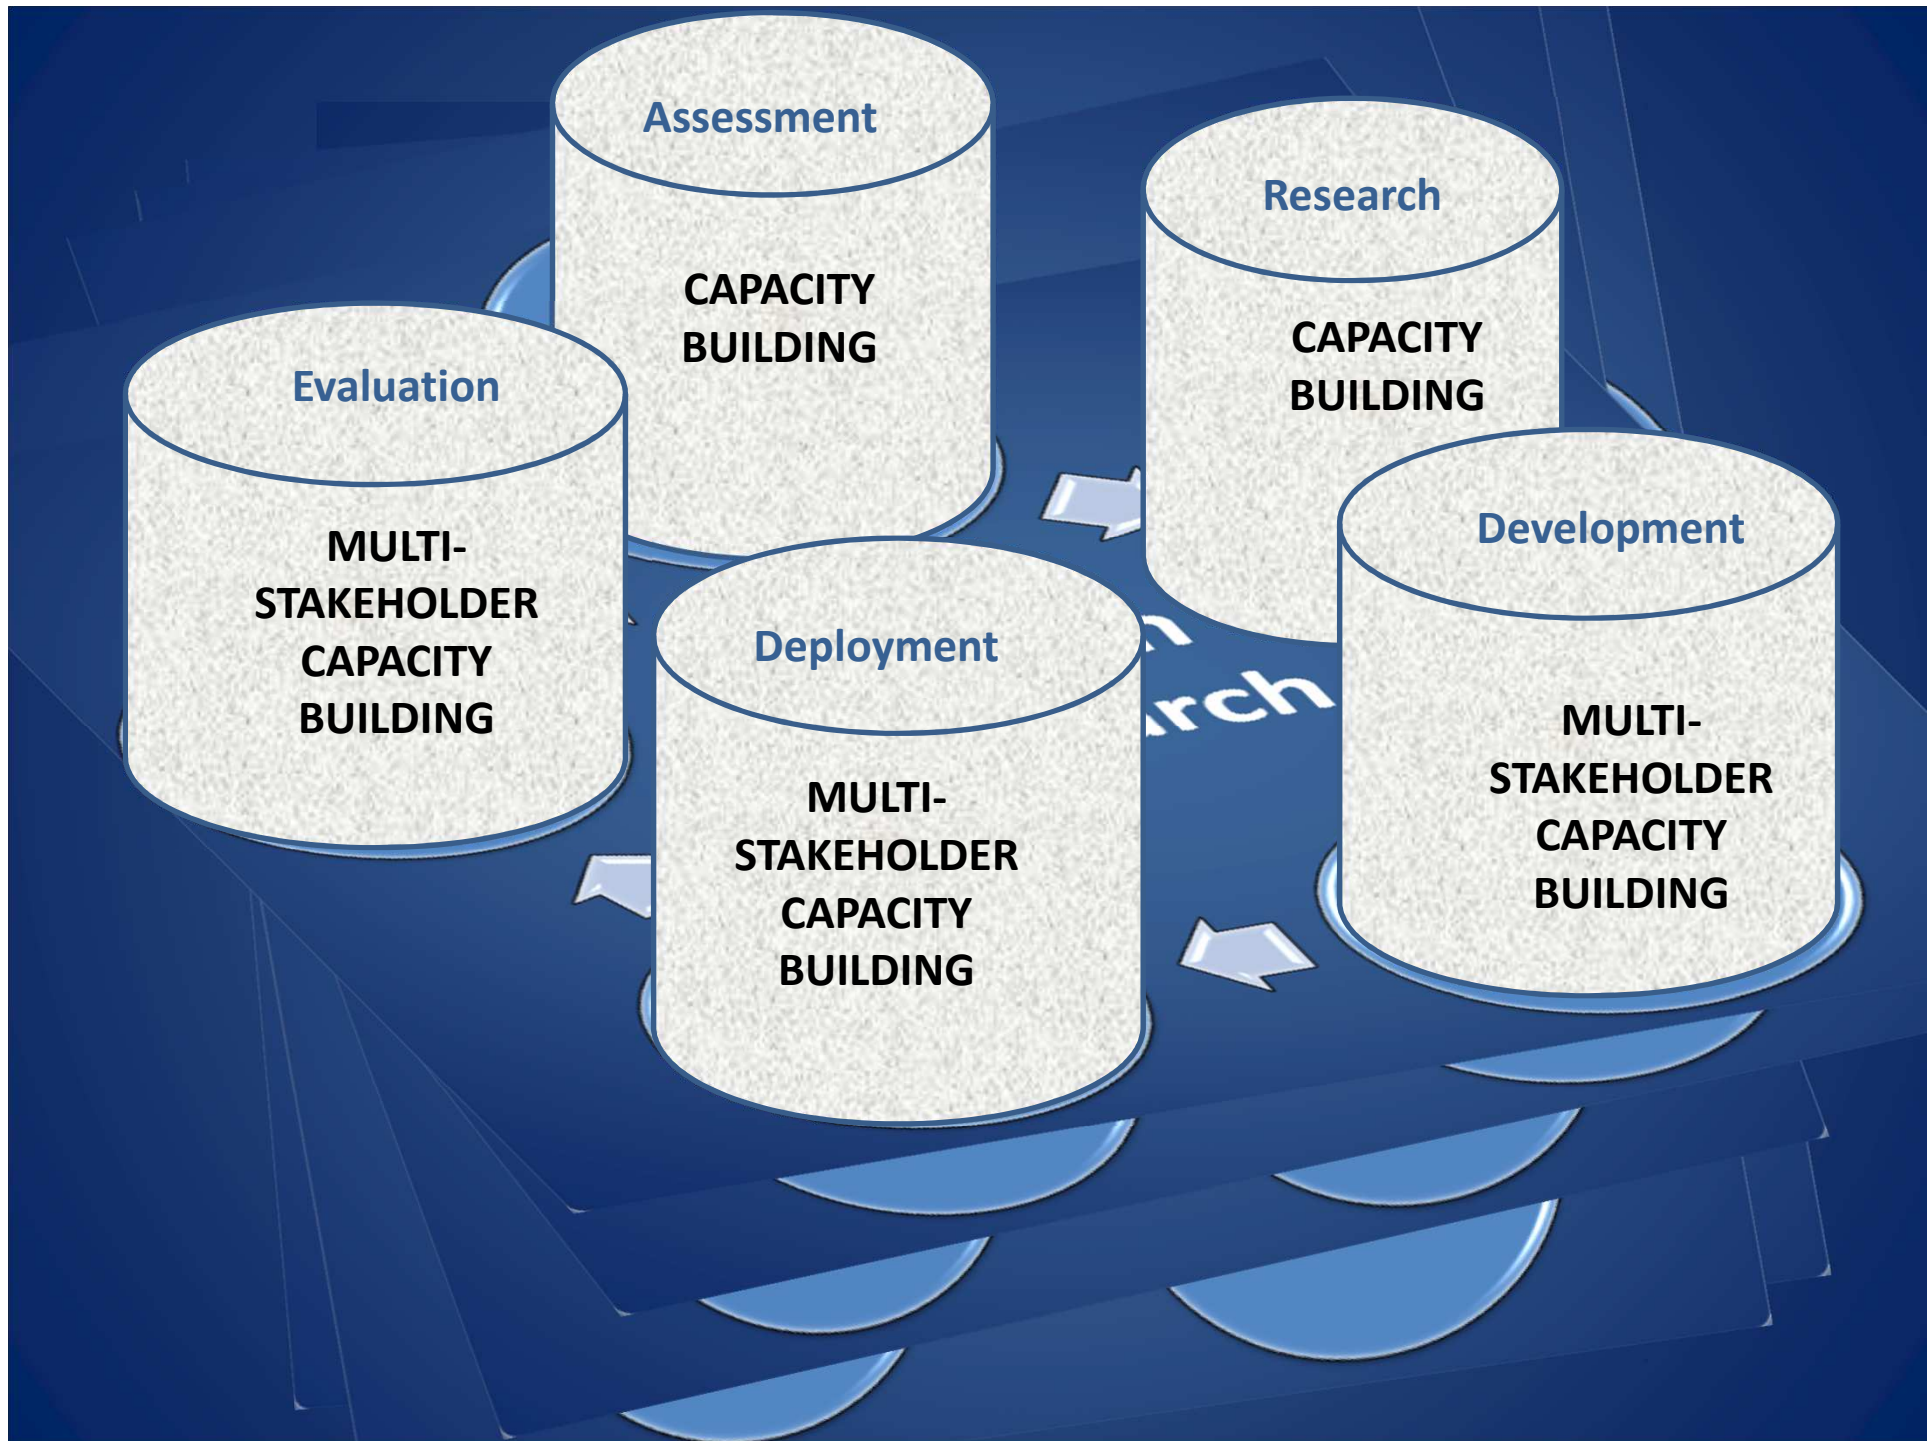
Assessment

CAPACITY BUILDING

Research

CAPACITY BUILDING

Evaluation

MULTI-STAKEHOLDER CAPACITY BUILDING

Development

MULTI-STAKEHOLDER CAPACITY BUILDING

Deployment

MULTI-STAKEHOLDER CAPACITY BUILDING

n
rch